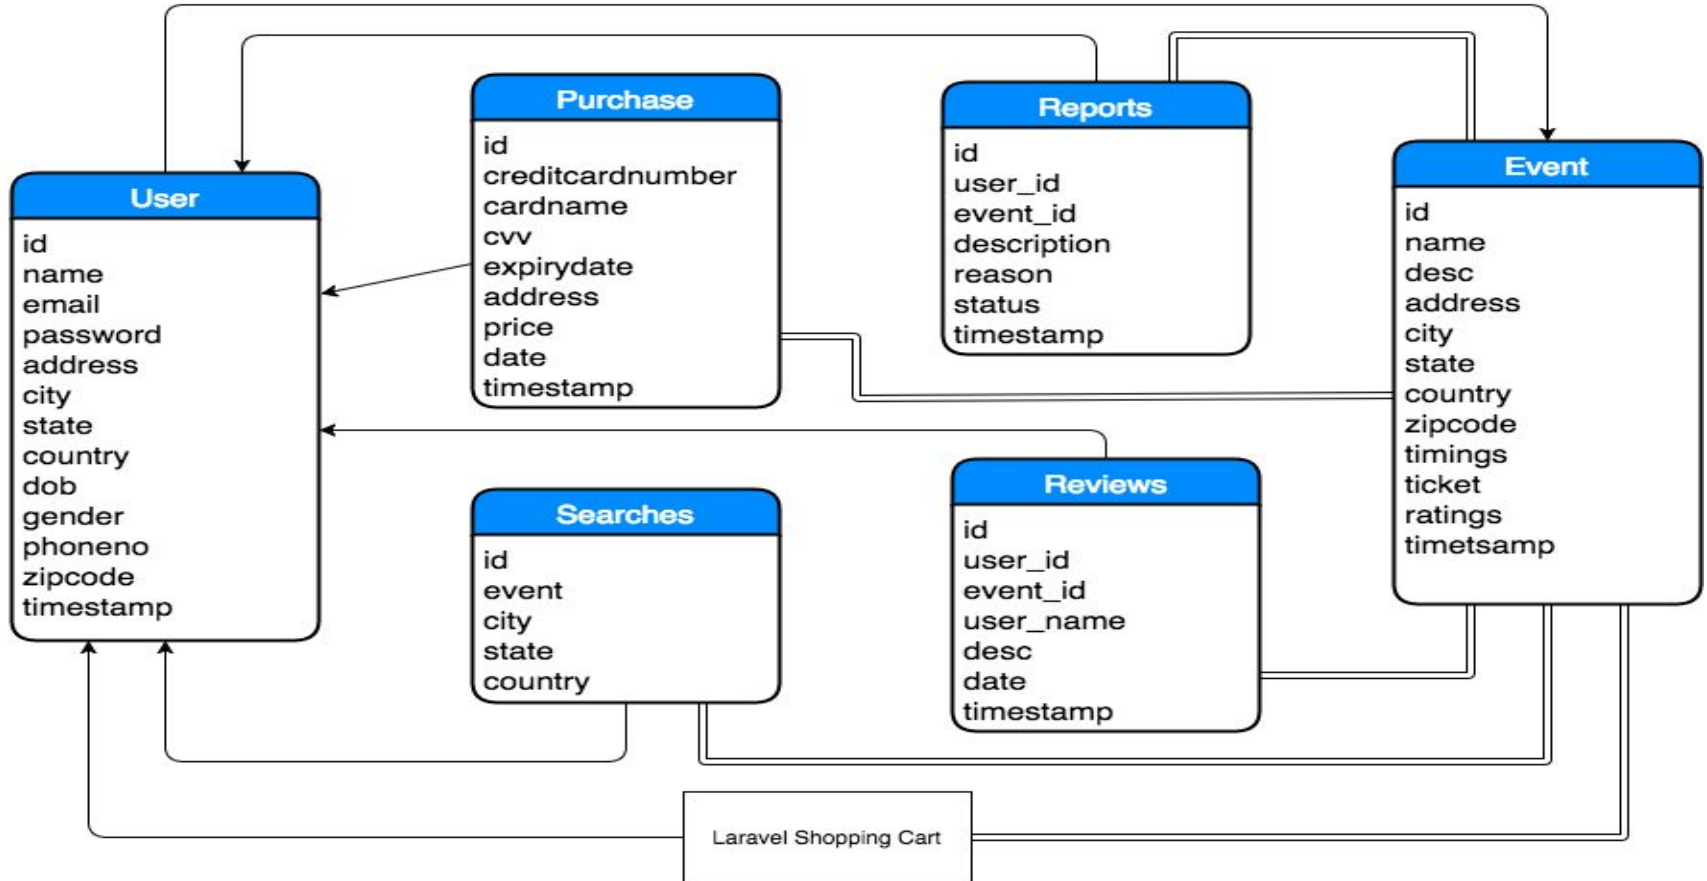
User
id
name
email
password
address
city
state
country
dob
gender
phoneno
zipcode
timestamp

Purchase
id
creditcardnumber
cardname
cvv
expirydate
address
price
date
timestamp

Reports
id
user_id
event_id
description
reason
status
timestamp

Event
id
name
desc
address
city
state
country
zipcode
timings
ticket
ratings
timetsamp

Searches
id
event
city
state
country

Reviews
id
user_id
event_id
user_name
desc
date
timestamp

Laravel Shopping Cart